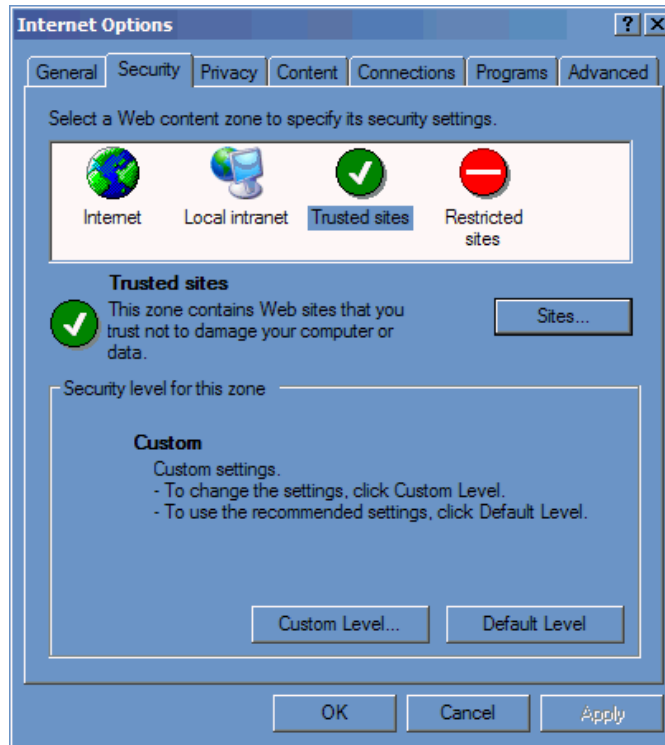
Internet Options

?

General | Security | Privacy | Content | Connections | Programs | Advanced

Select a Web content zone to specify its security settings.

Internet

Local intranet

Trusted sites

Restricted sites

Trusted sites

This zone contains Web sites that you trust not to damage your computer or data.

Sites...

Security level for this zone

Custom

Custom settings.
- To change the settings, click Custom Level.
- To use the recommended settings, click Default Level.

Custom Level...

Default Level

OK

Cancel

Apply